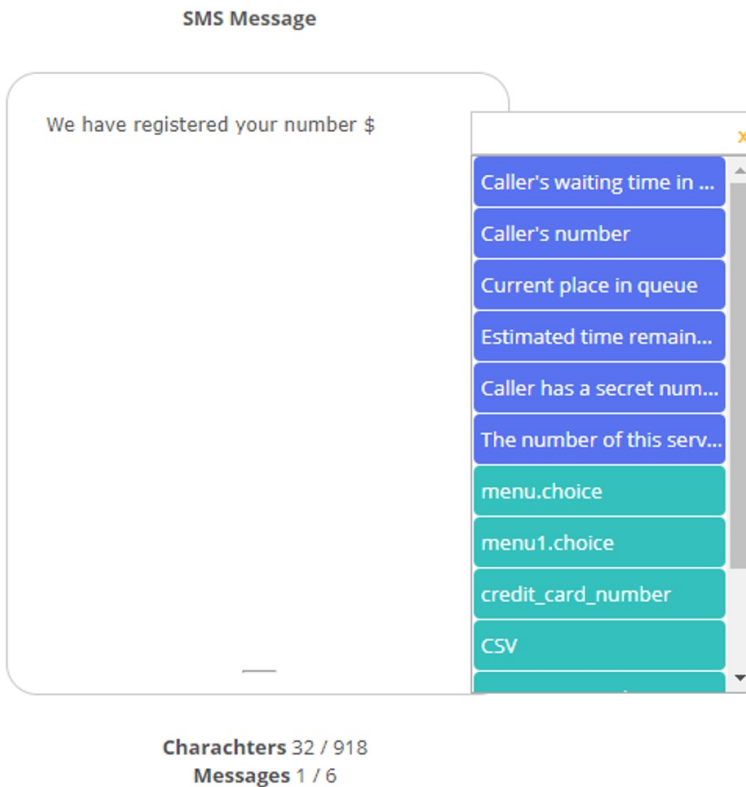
SMS Message

We have registered your number $

x

Caller's waiting time in ...

Caller's number

Current place in queue

Estimated time remain...

Caller has a secret num...

The number of this serv...

menu.choice

menu1.choice

credit_card_number

CSV

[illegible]

Charachters 32 / 918
Messages 1 / 6